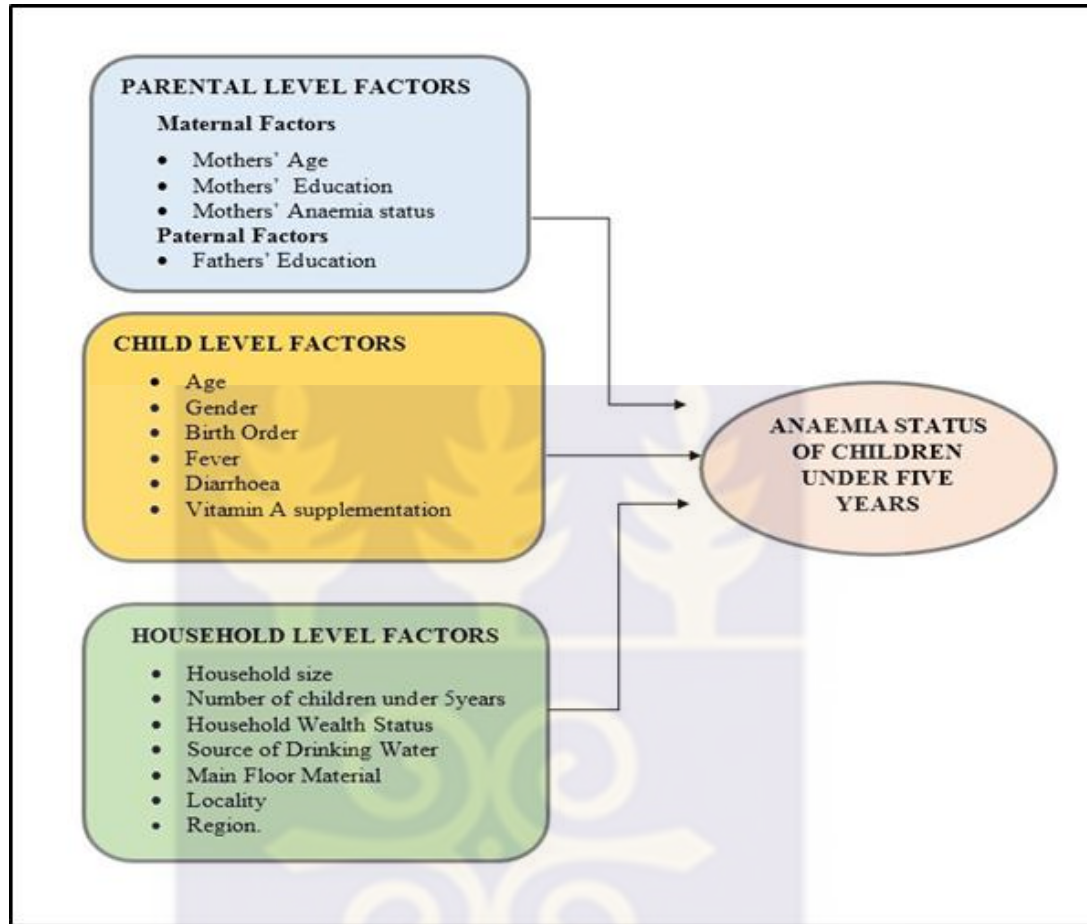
PARENTAL LEVEL FACTORS

Maternal Factors

- Mothers' Age
- Mothers' Education
- Mothers' Anaemia status

Paternal Factors

- Fathers' Education

CHILD LEVEL FACTORS

- Age
- Gender
- Birth Order
- Fever
- Diarrhoea
- Vitamin A supplementation

ANAEMIA STATUS OF CHILDREN UNDER FIVE YEARS

HOUSEHOLD LEVEL FACTORS

- Household size
- Number of children under 5years
- Household Wealth Status
- Source of Drinking Water
- Main Floor Material
- Locality
- Region.